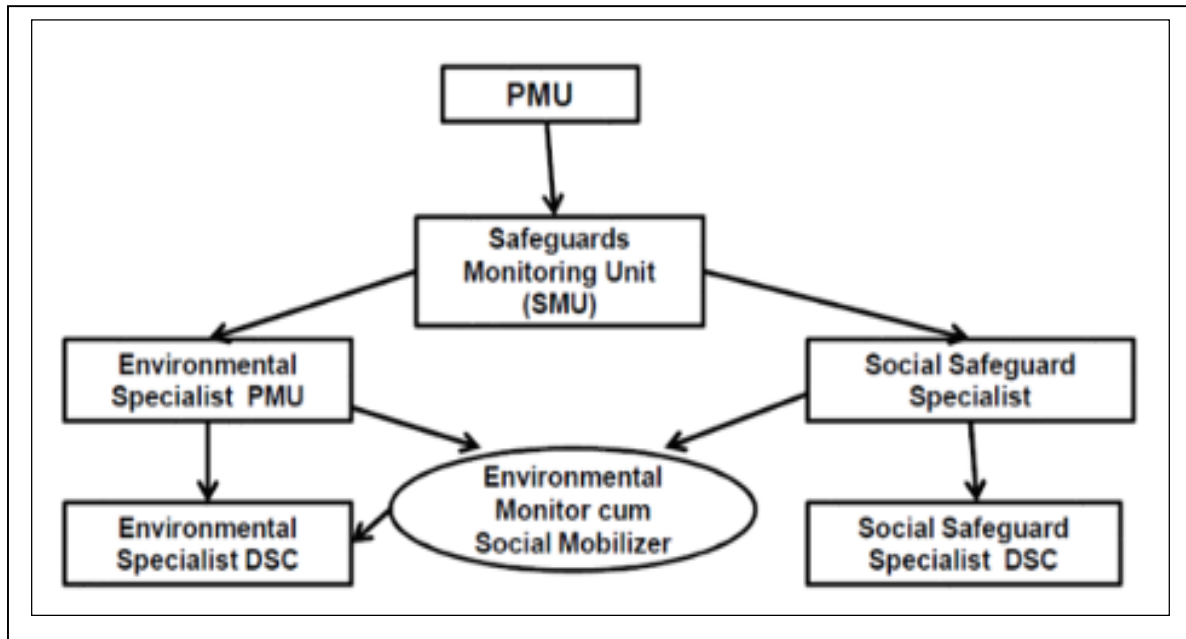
PMU

Safeguards Monitoring Unit (SMU)

Environmental Specialist PMU

Social Safeguard Specialist

Environmental Monitor cum Social Mobilizer

Environmental Specialist DSC

Social Safeguard Specialist DSC